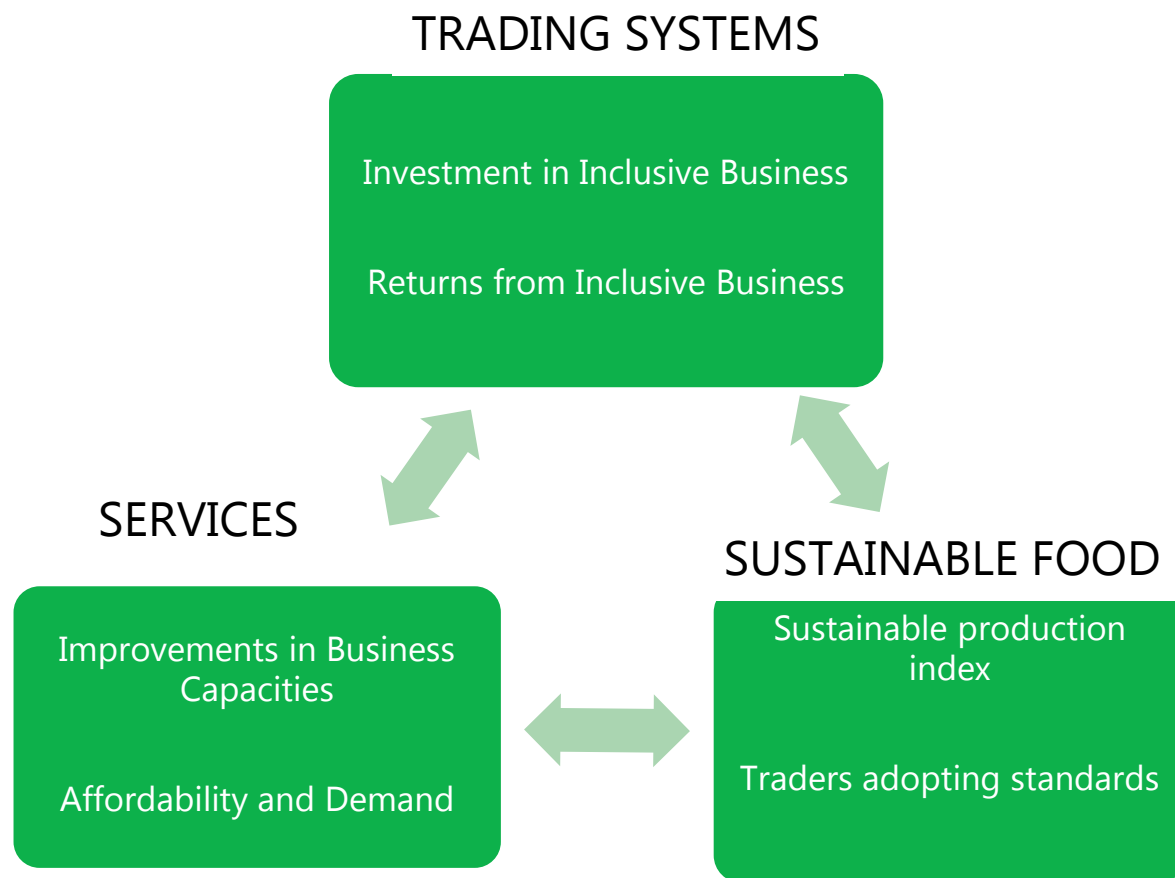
TRADING SYSTEMS

Investment in Inclusive Business

Returns from Inclusive Business

SERVICES

Improvements in Business Capacities

Affordability and Demand

SUSTAINABLE FOOD

Sustainable production index

Traders adopting standards